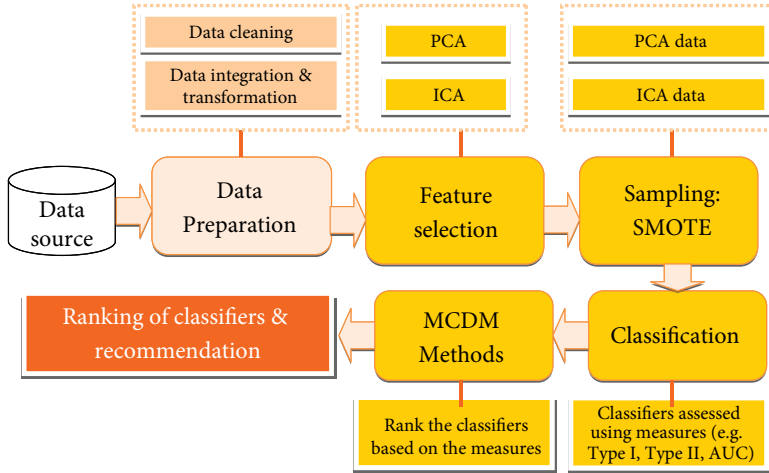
Data cleaning

Data integration & transformation

PCA

ICA

PCA data

ICA data

Data source

Data Preparation

Feature selection

Sampling: SMOTE

Ranking of classifiers & recommendation

MCDM Methods

Classification

Rank the classifiers based on the measures

Classifiers assessed using measures (e.g. Type I, Type II, AUC)